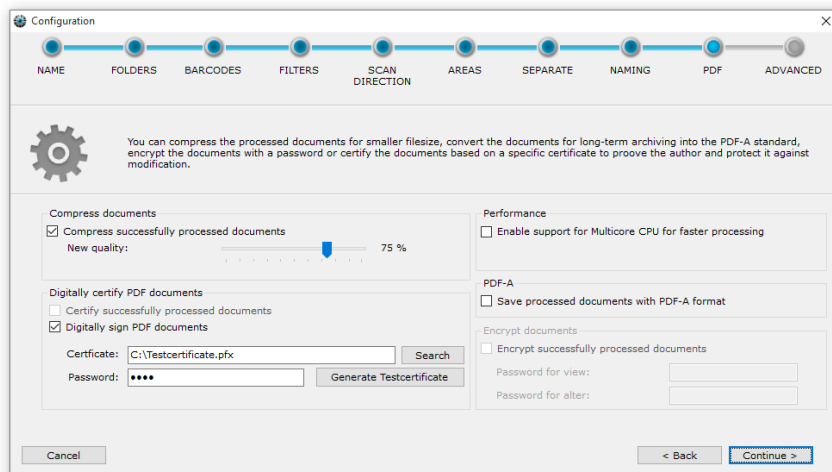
Configuration

NAME FOLDERS BARCODES FILTERS SCAN DIRECTION AREAS SEPARATE NAMING PDF ADVANCED

You can compress the processed documents for smaller filesize, convert the documents for long-term archiving into the PDF-A standard, encrypt the documents with a password or certify the documents based on a specific certificate to proove the author and protect it against modification.

Compress documents
Compress successfully processed documents
New quality: 75 %

Digitally certify PDF documents
Certify successfully processed documents
Digitally sign PDF documents
Certficate: C:\Testcertificate.pfx
Search
Password: ●●●●
Generate Testcertificate

Performance
Enable support for Multicore CPU for faster processing

PDF-A
Save processed documents with PDF-A format

Encrypt documents
Encrypt successfully processed documents
Password for view:
Password for alter:

Cancel
< Back
Continue >